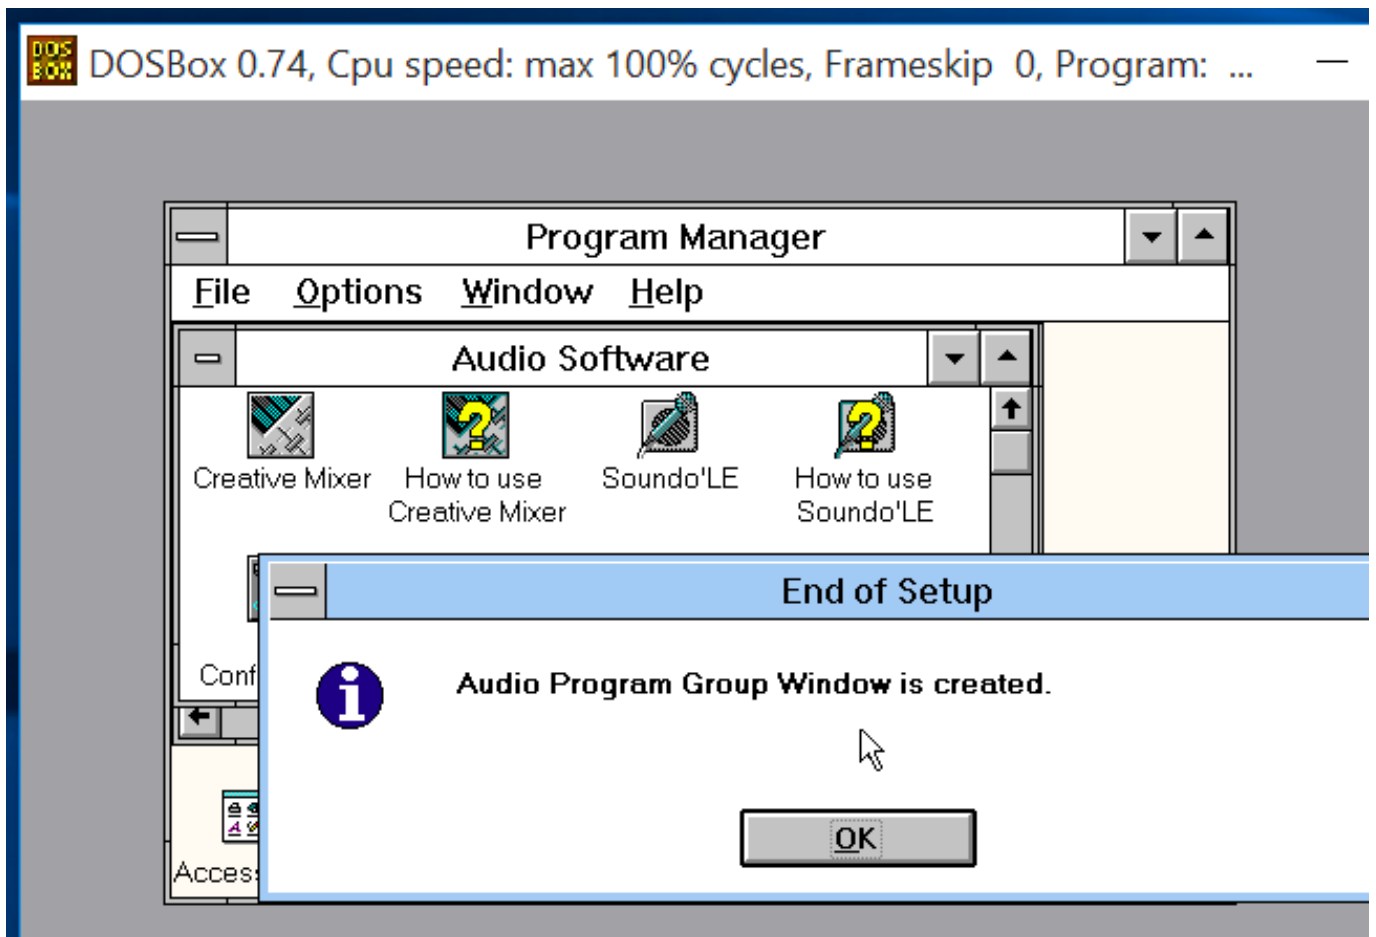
DOSBox 0.74, Cpu speed: max 100% cycles, Frameskip 0, Program: ...

Program Manager

File Options Window Help

Audio Software

Creative Mixer

How to use Creative Mixer

Soundo'LE

How to use Soundo'LE

Conf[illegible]

Acces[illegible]

End of Setup

Audio Program Group Window is created.

OK